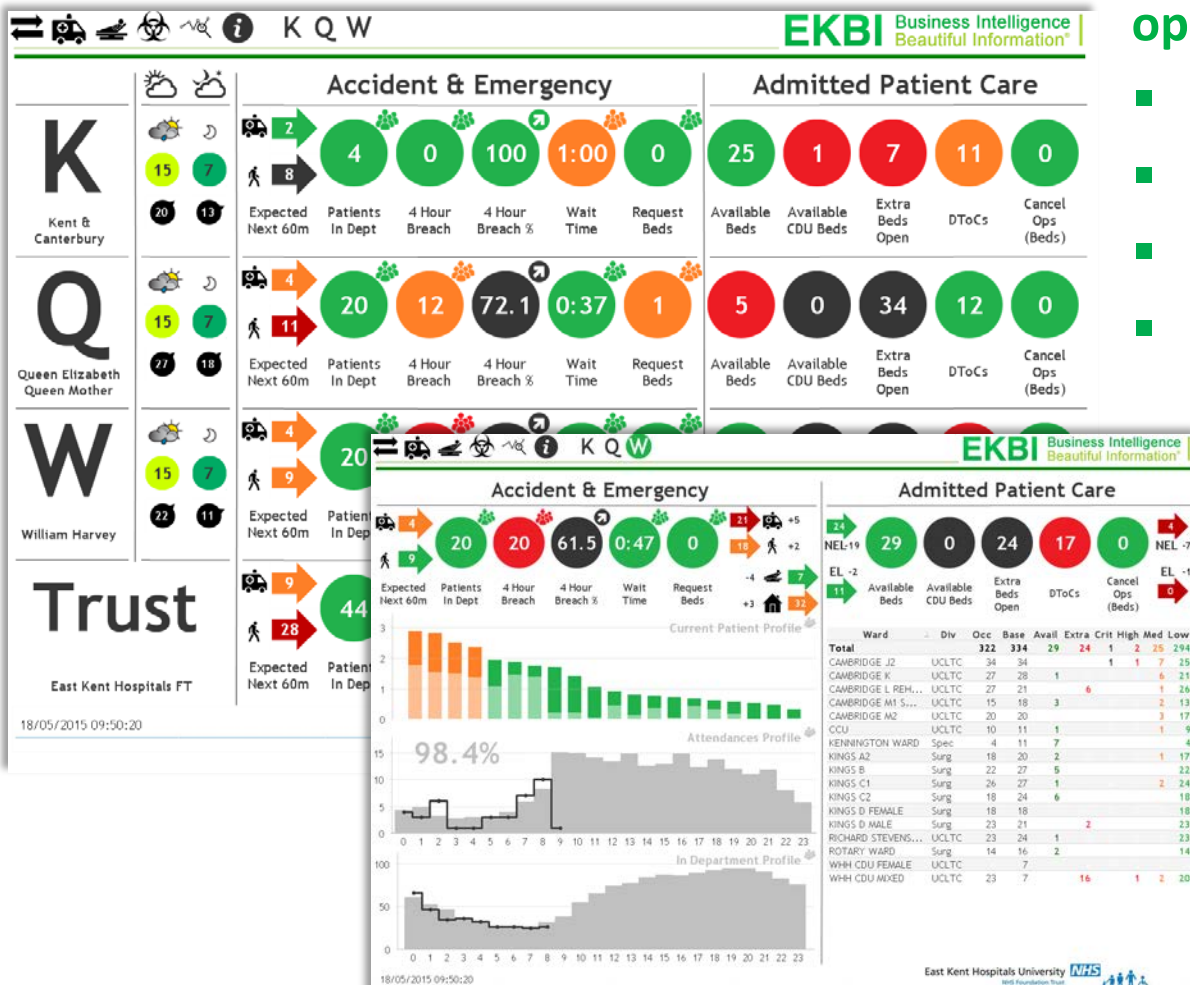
K Q W

EKBI Business Intelligence Beautiful Information®

op

Accident & Emergency

Admitted Patient Care

K

Kent & Canterbury

15 7 20 13

2 8 4 0 100 1:00 0

Expected Next 60m Patients In Dept 4 Hour Breach 4 Hour Breach % Wait Time Request Beds

25 1 7 11 0

Available Beds Available CDU Beds Extra Beds Open DToCs Cancel Ops (Beds)

Q

Queen Elizabeth Queen Mother

15 7 27 18

4 11 20 12 72.1 0:37 1

Expected Next 60m Patients In Dept 4 Hour Breach 4 Hour Breach % Wait Time Request Beds

5 0 34 12 0

Available Beds Available CDU Beds Extra Beds Open DToCs Cancel Ops (Beds)

W

William Harvey

15 7 22 11

4 9 20

Expected Next 60m Patien In De

Trust

East Kent Hospitals FT

9 28 44

Expected Next 60m Patien In De

18/05/2015 09:50:20

K Q W

EKBI Business Intelligence Beautiful Information®

Accident & Emergency

4 9 20 20 61.5 0:47 0

Expected Next 60m Patients In Dept 4 Hour Breach 4 Hour Breach % Wait Time Request Beds

21 +5 18 +2 -4 7 +3 32

Admitted Patient Care

24 NEL-19 29 0 24 17 0 4 NEL -7

EL -2 11 Available Beds Available CDU Beds Extra Beds Open DToCs Cancel Ops (Beds) EL -1 0

Current Patient Profile

3 2 1 0

Attendances Profile

98.4%

15 10 5 0

0 1 2 3 4 5 6 7 8 9 10 11 12 13 14 15 16 17 18 19 20 21 22 23

In Department Profile

100 50 0

0 1 2 3 4 5 6 7 8 9 10 11 12 13 14 15 16 17 18 19 20 21 22 23

| Ward | Div | Occ | Base | Avail | Extra | Crit | High | Med | Low |
|---|---|---|---|---|---|---|---|---|---|
| Total | | 322 | 334 | 29 | 24 | 1 | 2 | 25 | 294 |
| CAMBRIDGE J2 | UCLTC | 34 | 34 | | | 1 | 1 | 7 | 25 |
| CAMBRIDGE K | UCLTC | 27 | 28 | 1 | | | | 6 | 21 |
| CAMBRIDGE L REH... | UCLTC | 27 | 21 | | 6 | | | 1 | 26 |
| CAMBRIDGE M1 S... | UCLTC | 15 | 18 | 3 | | | | 2 | 13 |
| CAMBRIDGE M2 | UCLTC | 20 | 20 | | | | | 3 | 17 |
| CCU | UCLTC | 10 | 11 | 1 | | | | 1 | 9 |
| KENNINGTON WARD | Spec | 4 | 11 | 7 | | | | | 4 |
| KINGS A2 | Surg | 18 | 20 | 2 | | | | 1 | 17 |
| KINGS B | Surg | 22 | 27 | 5 | | | | | 22 |
| KINGS C1 | Surg | 26 | 27 | 1 | | | | 2 | 24 |
| KINGS C2 | Surg | 18 | 24 | 6 | | | | | 18 |
| KINGS D FEMALE | Surg | 18 | 18 | | | | | | 18 |
| KINGS D MALE | Surg | 23 | 21 | | 2 | | | | 23 |
| RICHARD STEVENS... | UCLTC | 23 | 24 | 1 | | | | | 23 |
| ROTARY WARD | Surg | 14 | 16 | 2 | | | | | 14 |
| WHH CDU FEMALE | UCLTC | | 7 | | | | | | |
| WHH CDU MIXED | UCLTC | 23 | 7 | | 16 | | 1 | 2 | 20 |

18/05/2015 09:50:20

East Kent Hospitals University NHS NHS Foundation Trust